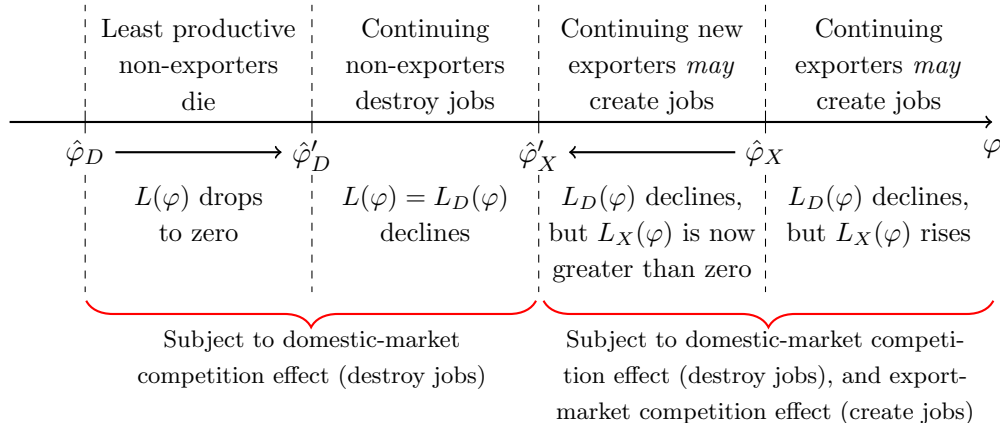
Least productive non-exporters die

Continuing non-exporters destroy jobs

Continuing new exporters *may* create jobs

Continuing exporters *may* create jobs

$\hat{\varphi}_D$ $\hat{\varphi}'_D$ $\hat{\varphi}'_X$ $\hat{\varphi}_X$ $\varphi$

$L(\varphi)$ drops to zero

$L(\varphi) = L_D(\varphi)$ declines

$L_D(\varphi)$ declines, but $L_X(\varphi)$ is now greater than zero

$L_D(\varphi)$ declines, but $L_X(\varphi)$ rises

Subject to domestic-market competition effect (destroy jobs)

Subject to domestic-market competition effect (destroy jobs), and export-market competition effect (create jobs)